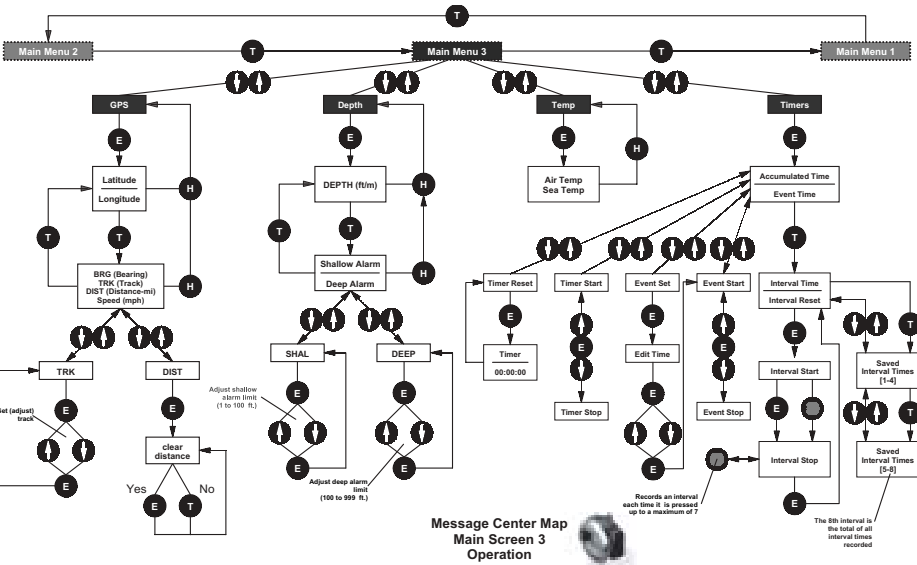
T

Main Menu 2

T

Main Menu 3

T

Main Menu 1

GPS

E

Latitude

Longitude

T

T

H

BRG (Bearing)
TRK (Track)
DIST (Distance-mi)
Speed (mph)

H

TRK

E

Set (adjust) track

E

DIST

E

clear distance

Yes

No

E

T

Depth

E

DEPTH (ft/m)

H

T

T

Shallow Alarm

Deep Alarm

H

SHAL

Adjust shallow alarm limit (1 to 100 ft.)

E

E

DEEP

E

E

Adjust deep alarm limit (100 to 999 ft.)

Temp

E

Air Temp
Sea Temp

H

Timers

E

Accumulated Time

Event Time

T

Timer Reset

E

Timer
00:00:00

Timer Start

E

Timer Stop

Event Set

E

Edit Time

E

E

Event Start

E

Event Stop

Interval Time

Interval Reset

E

Interval Start

E

Interval Stop

E

Records an interval each time it is pressed up to a maximum of 7

T

Saved Interval Times [1-4]

T

Saved Interval Times [5-8]

The 8th interval is the total of all interval times recorded

Message Center Map
Main Screen 3
Operation